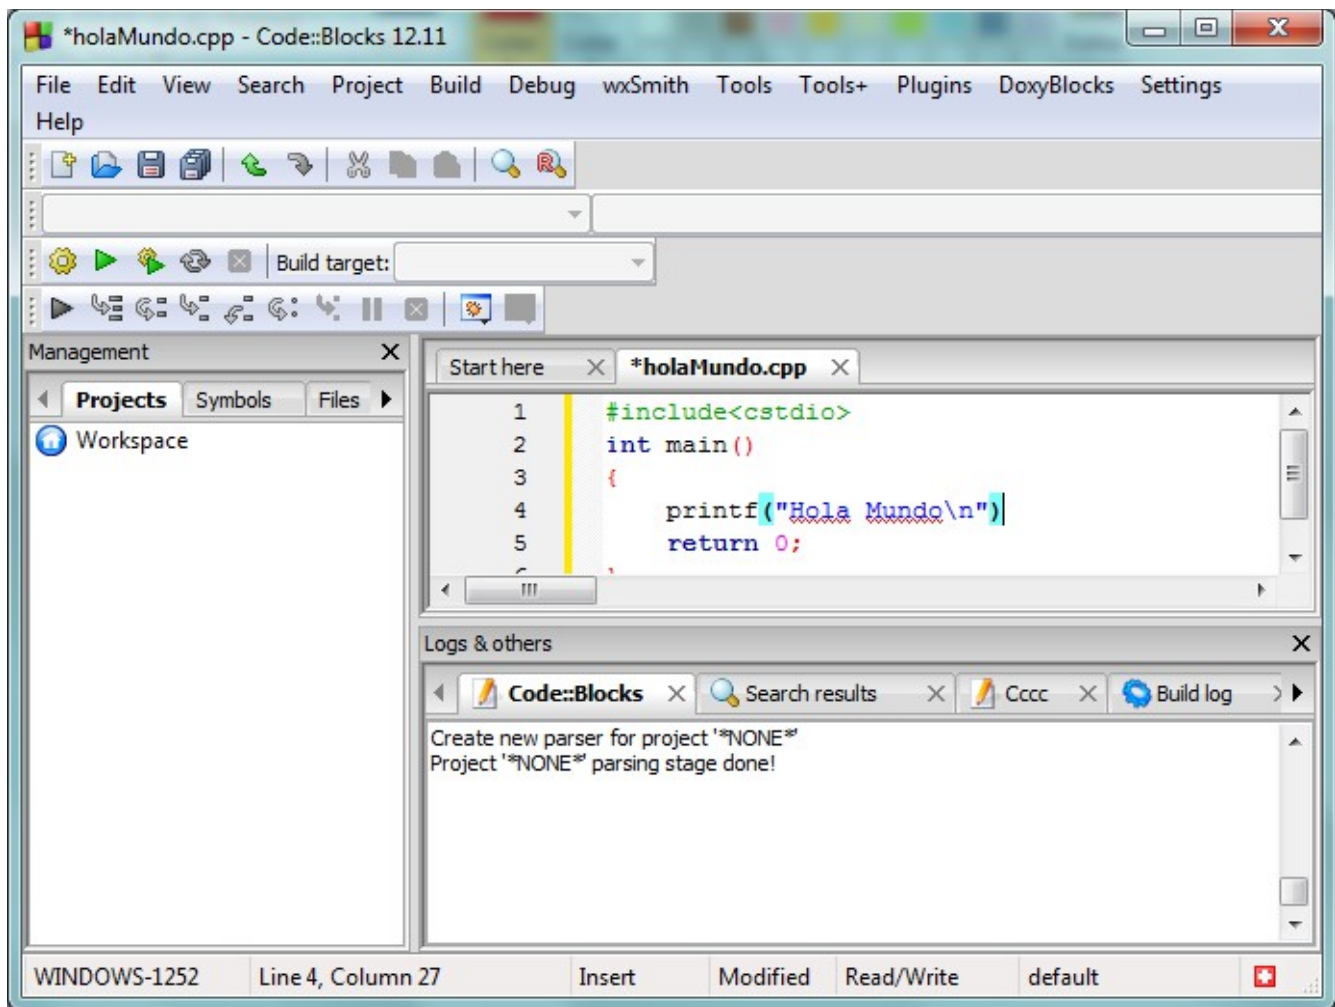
*holaMundo.cpp - Code::Blocks 12.11

File Edit View Search Project Build Debug wxSmith Tools Tools+ Plugins DoxyBlocks Settings Help

Build target:

Management

Projects Symbols Files

Workspace

Start here *holaMundo.cpp

1 #include<cstdio>
2 int main()
3 {
4 printf("Hola Mundo\n")
5 return 0;

Logs & others

Code::Blocks Search results Cccc Build log

Create new parser for project '*NONE*'
Project '*NONE*' parsing stage done!

WINDOWS-1252 Line 4, Column 27 Insert Modified Read/Write default